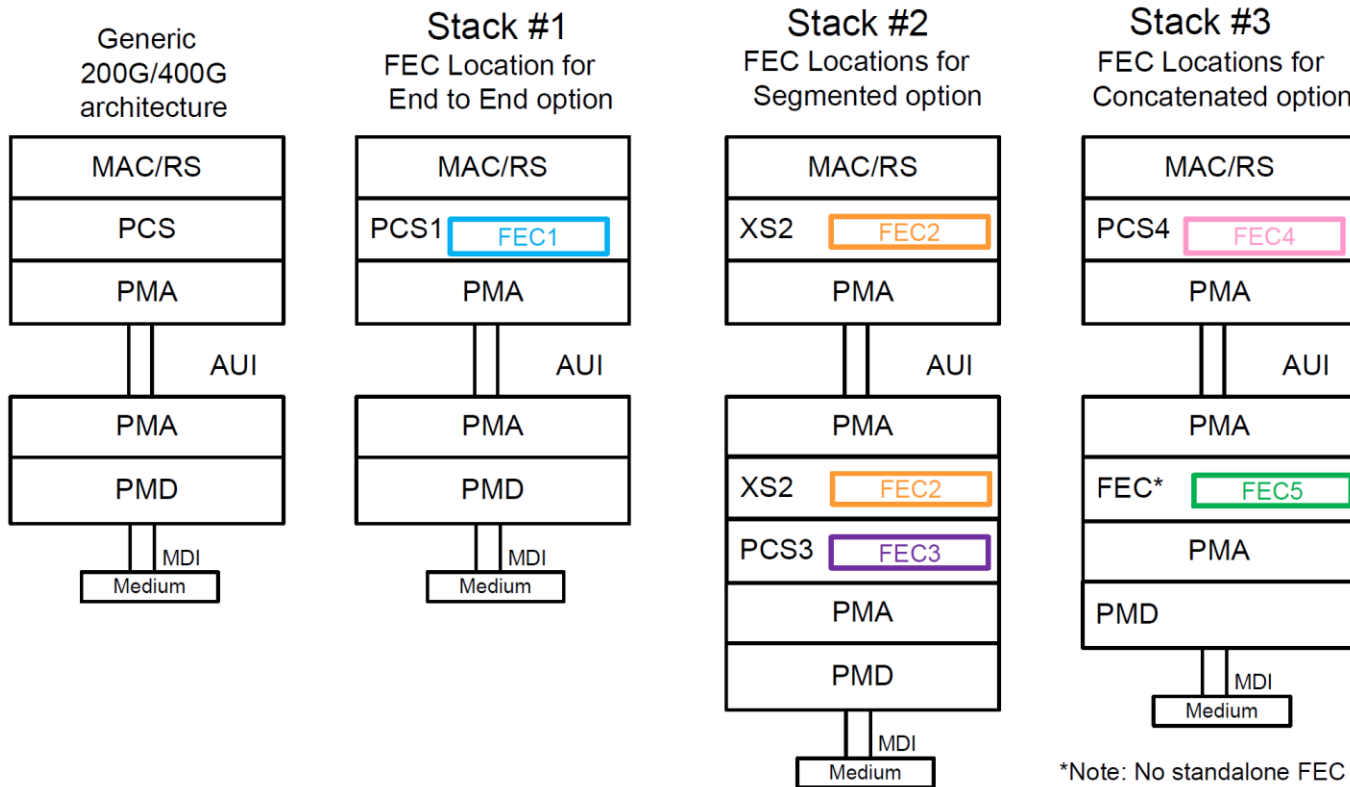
Generic 200G/400G architecture

MAC/RS
PCS
PMA
AUI
PMA
PMD
MDI
Medium

Stack #1
FEC Location for End to End option

MAC/RS
PCS1 FEC1
PMA
AUI
PMA
PMD
MDI
Medium

Stack #2
FEC Locations for Segmented option

MAC/RS
XS2 FEC2
PMA
AUI
PMA
XS2 FEC2
PCS3 FEC3
PMA
PMD
MDI
Medium

Stack #3
FEC Locations for Concatenated option

MAC/RS
PCS4 FEC4
PMA
AUI
PMA
FEC* FEC5
PMA
PMD
MDI
Medium

*Note: No standalone FEC